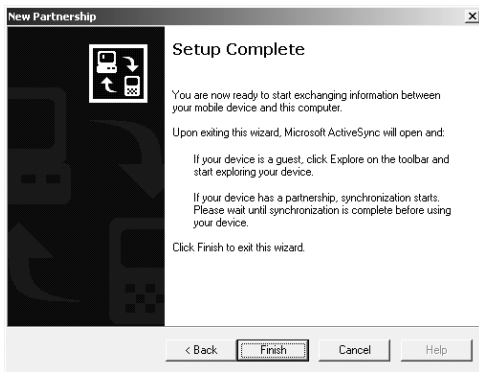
New Partnership

×

Setup Complete

You are now ready to start exchanging information between your mobile device and this computer.

Upon exiting this wizard, Microsoft ActiveSync will open and:

If your device is a guest, click Explore on the toolbar and start exploring your device.

If your device has a partnership, synchronization starts. Please wait until synchronization is complete before using your device.

Click Finish to exit this wizard.

< Back

Finish

Cancel

Help